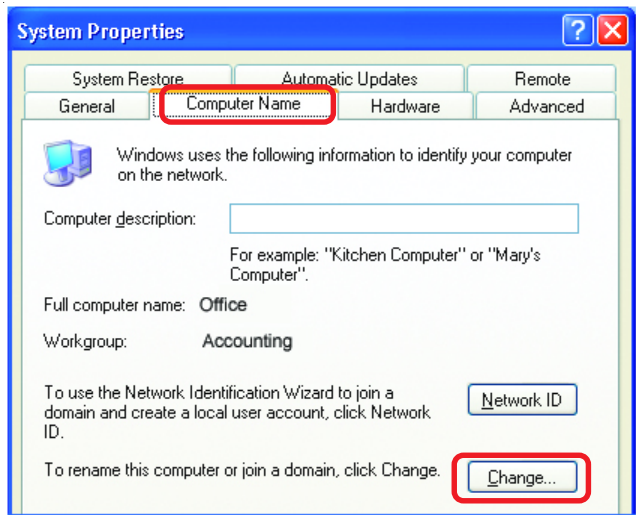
System Properties

System Restore
Automatic Updates
Remote
General
Computer Name
Hardware
Advanced

Windows uses the following information to identify your computer on the network.

Computer description:

For example: "Kitchen Computer" or "Mary's Computer".

Full computer name: Office

Workgroup: Accounting

To use the Network Identification Wizard to join a domain and create a local user account, click Network ID.

Network ID

To rename this computer or join a domain, click Change.

Change...